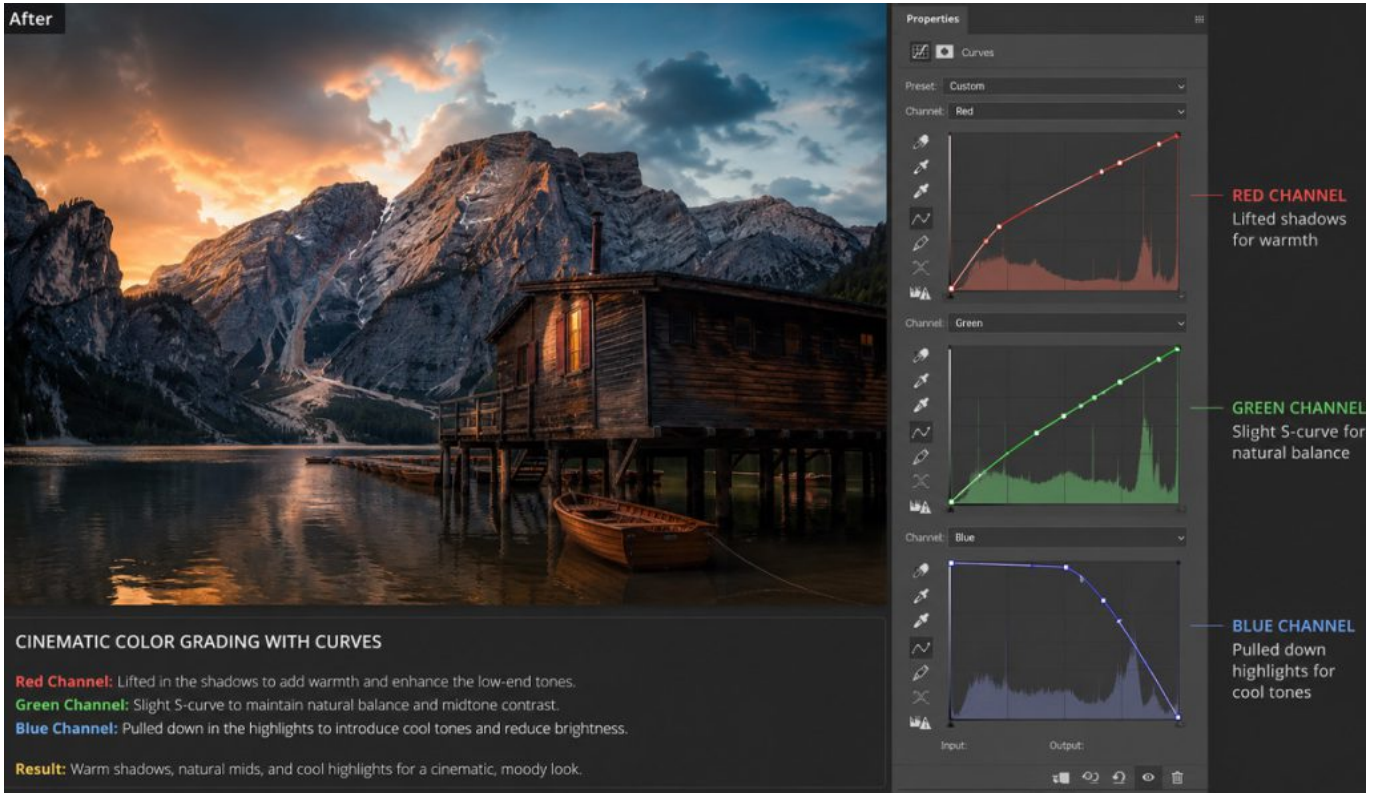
After

Properties

Curves

Preset: Custom

Channel: Red

RED CHANNEL
Lifted shadows for warmth

Channel: Green

GREEN CHANNEL
Slight S-curve for natural balance

Channel: Blue

BLUE CHANNEL
Pulled down highlights for cool tones

Input: Output:

CINEMATIC COLOR GRADING WITH CURVES

Red Channel: Lifted in the shadows to add warmth and enhance the low-end tones.
Green Channel: Slight S-curve to maintain natural balance and midtone contrast.
Blue Channel: Pulled down in the highlights to introduce cool tones and reduce brightness.

Result: Warm shadows, natural mids, and cool highlights for a cinematic, moody look.